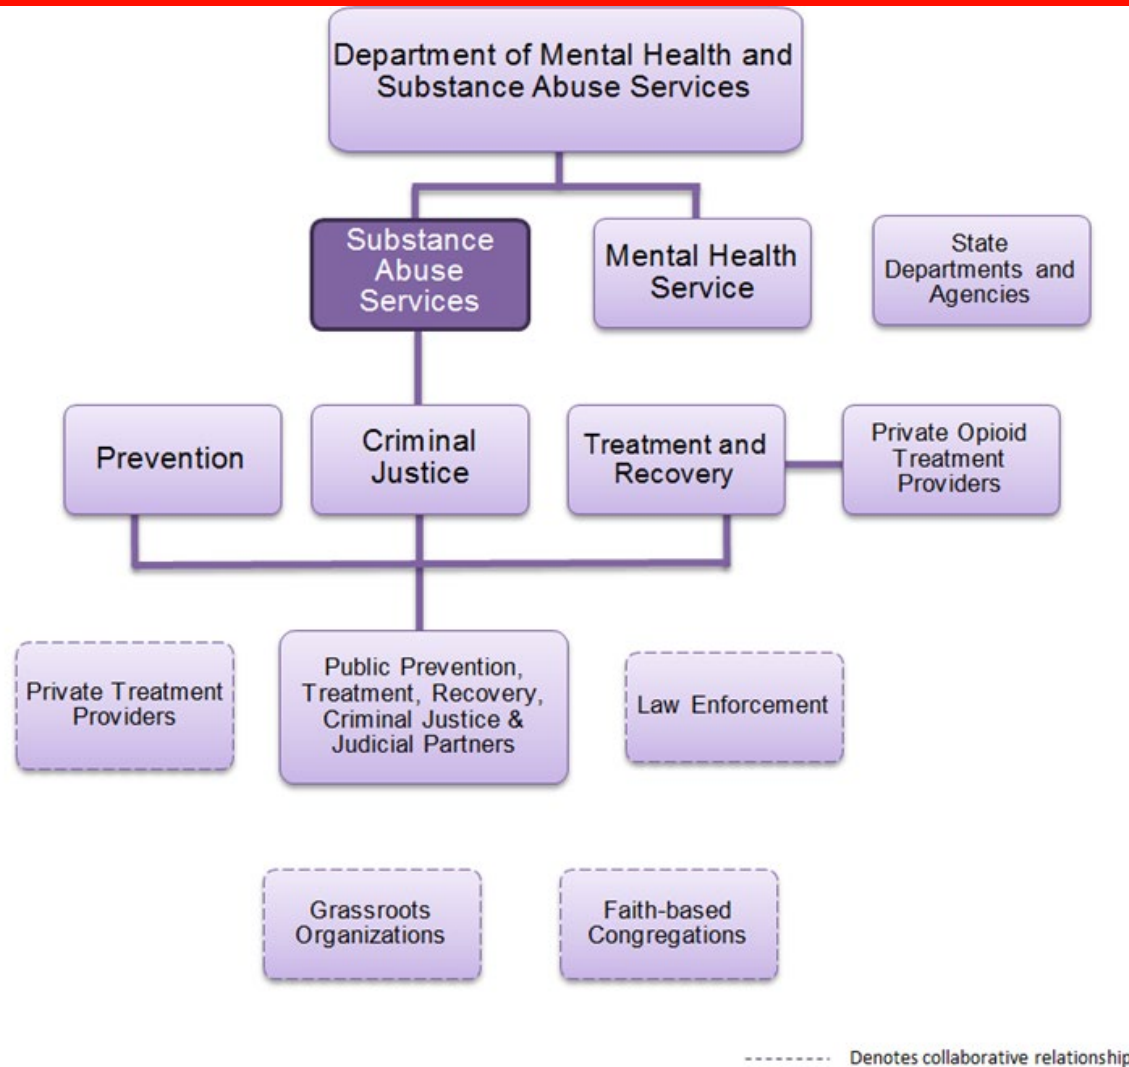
Department of Mental Health and Substance Abuse Services

Substance Abuse Services

Mental Health Service

State Departments and Agencies

Prevention

Criminal Justice

Treatment and Recovery

Private Opioid Treatment Providers

Private Treatment Providers

Public Prevention, Treatment, Recovery, Criminal Justice & Judicial Partners

Law Enforcement

Grassroots Organizations

Faith-based Congregations

Denotes collaborative relationship